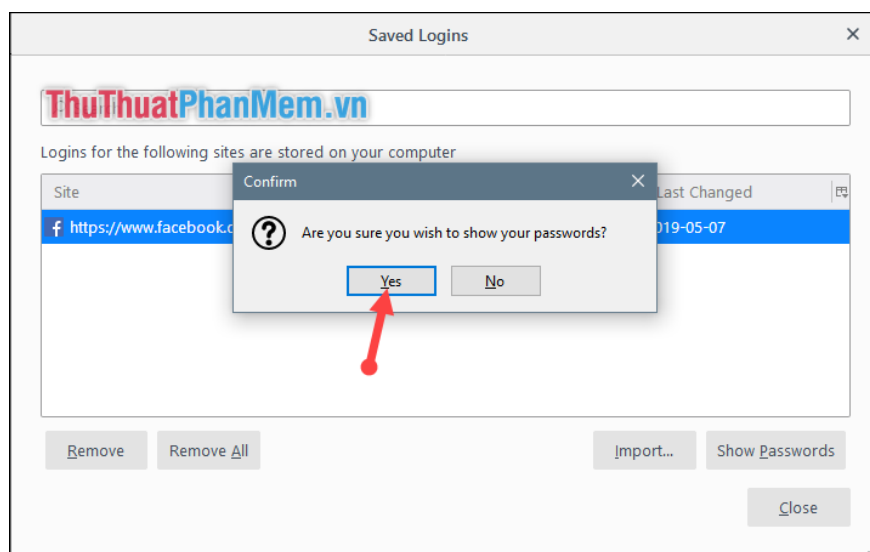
Saved Logins

ThuThuatPhanMem.vn

Logins for the following sites are stored on your computer

| Site | Last Changed |
|---|---|
| https://www.facebook.c | 019-05-07 |

Confirm

Are you sure you wish to show your passwords?

Yes No

Remove Remove All Import... Show Passwords

Close